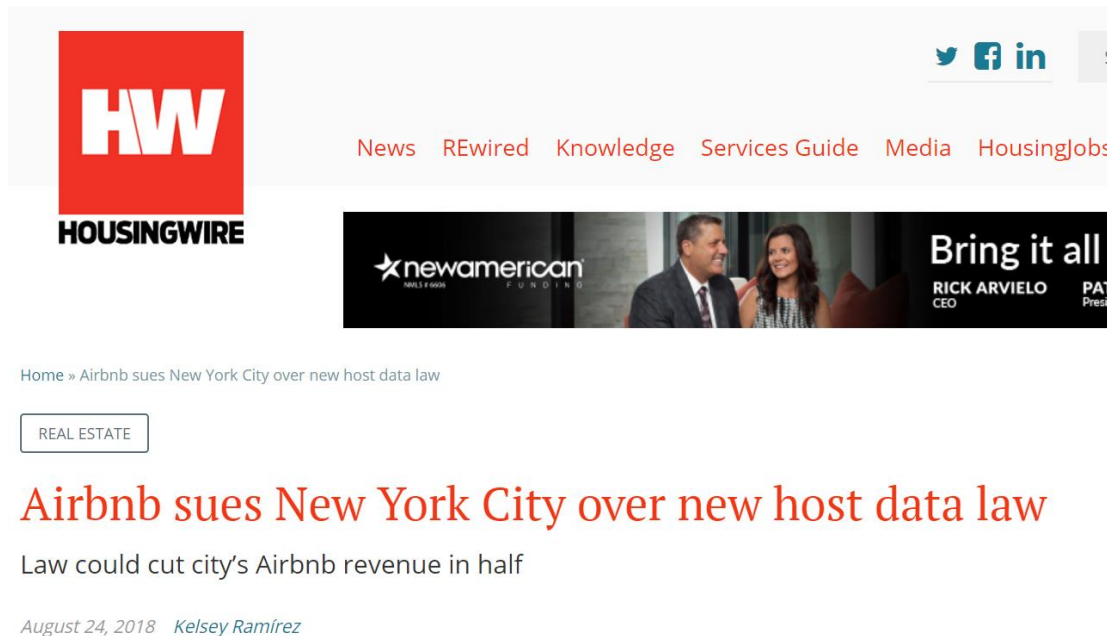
HW
HOUSINGWIRE

News REwired Knowledge Services Guide Media HousingJobs

newamerican FUNDING
NMLS # 6606

Bring it all
RICK ARVIELO
CEO
PAT
Presi

Home » Airbnb sues New York City over new host data law

REAL ESTATE

Airbnb sues New York City over new host data law

Law could cut city's Airbnb revenue in half

August 24, 2018 Kelsey Ramírez